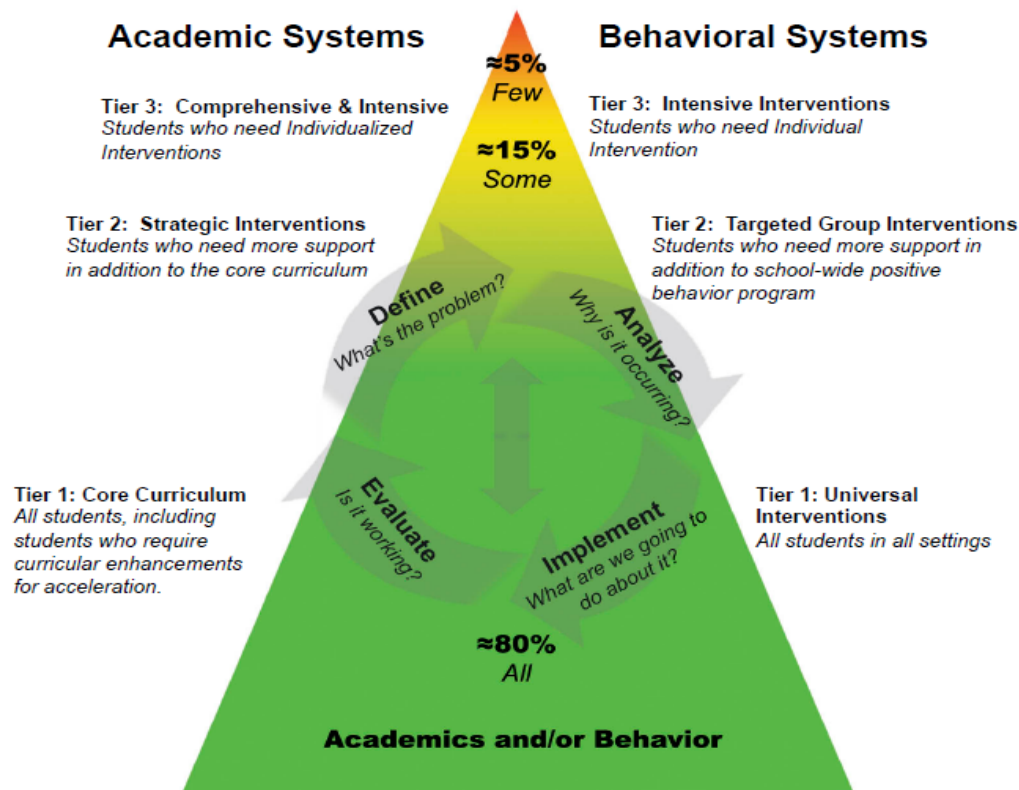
Academic Systems

Behavioral Systems

≈5%
Few

Tier 3: Comprehensive & Intensive
Students who need Individualized Interventions

Tier 3: Intensive Interventions
Students who need Individual Intervention

≈15%
Some

Tier 2: Strategic Interventions
Students who need more support in addition to the core curriculum

Tier 2: Targeted Group Interventions
Students who need more support in addition to school-wide positive behavior program

Define
What's the problem?

Analyze
Why is it occurring?

Evaluate
Is it working?

Implement
What are we going to do about it?

Tier 1: Core Curriculum
All students, including students who require curricular enhancements for acceleration.

Tier 1: Universal Interventions
All students in all settings

≈80%
All

Academics and/or Behavior